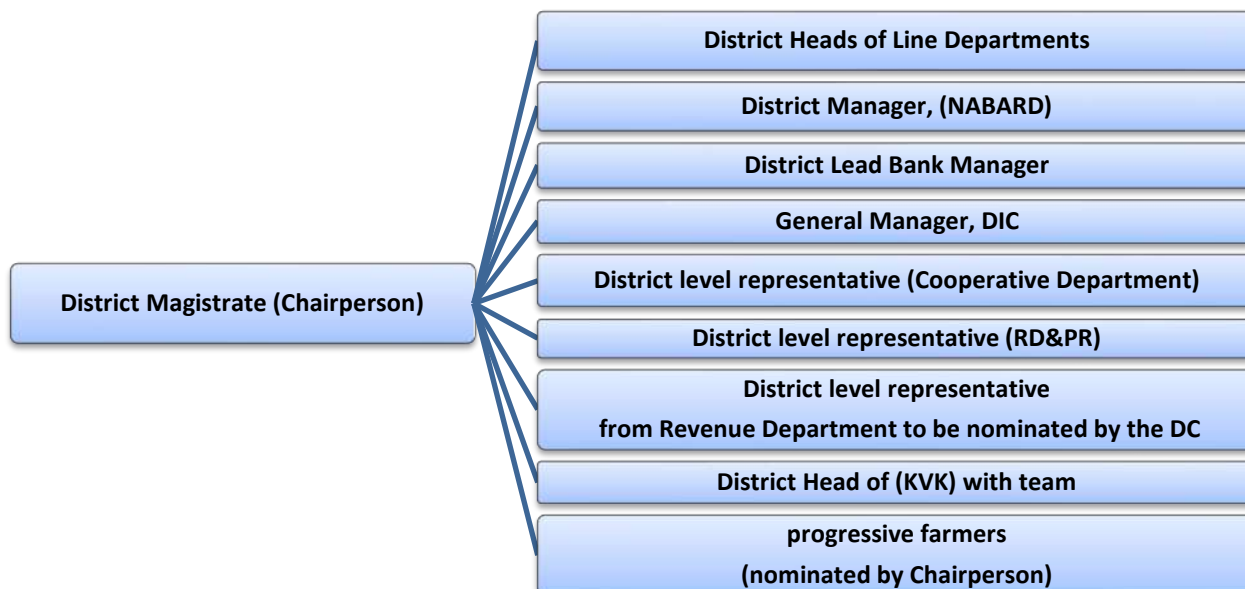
District Magistrate (Chairperson)

District Heads of Line Departments

District Manager, (NABARD)

District Lead Bank Manager

General Manager, DIC

District level representative (Cooperative Department)

District level representative (RD&PR)

District level representative from Revenue Department to be nominated by the DC

District Head of (KVK) with team

progressive farmers (nominated by Chairperson)